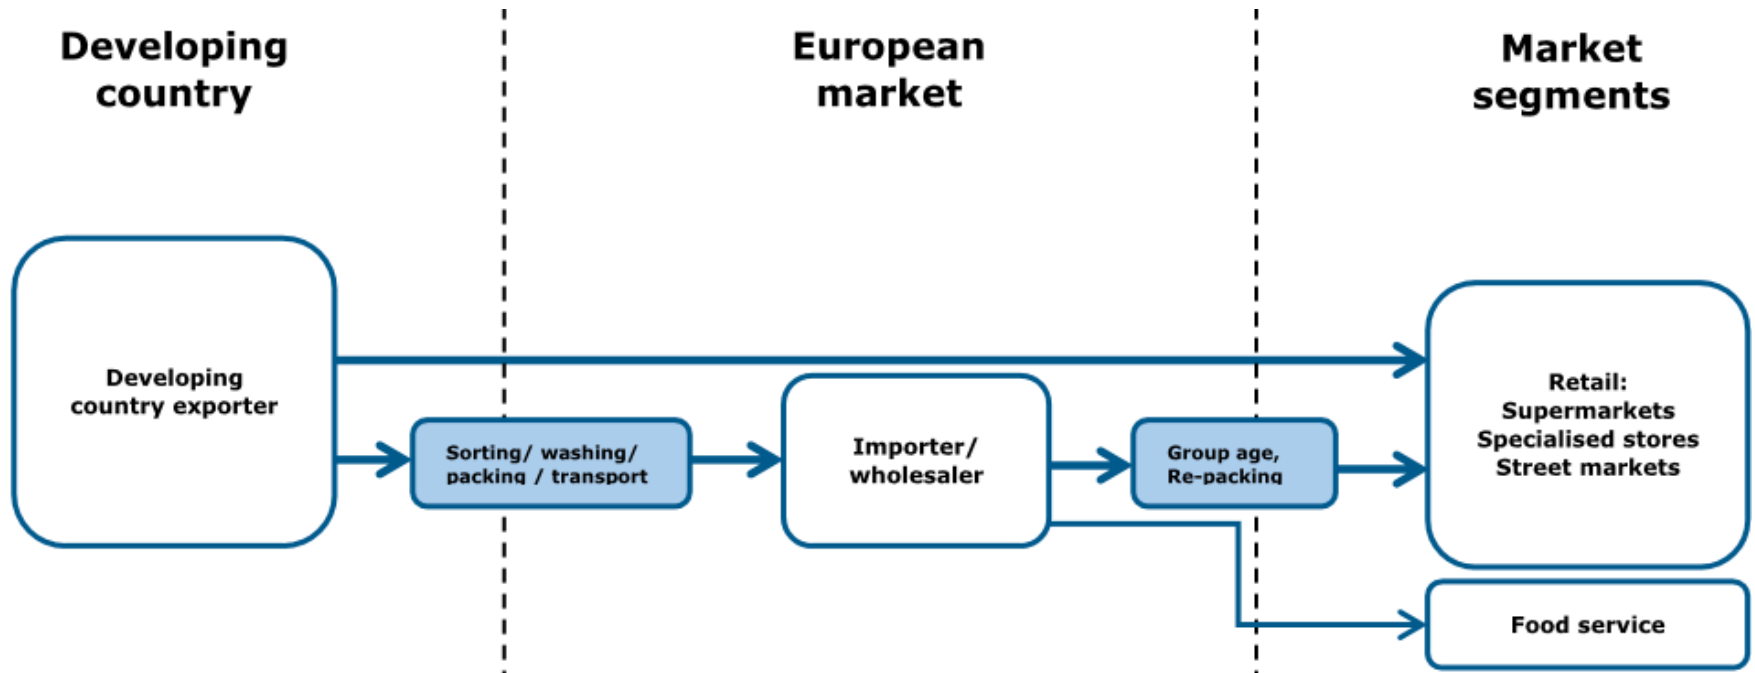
Developing country

European market

Market segments

Developing country exporter

Sorting/ washing/ packing / transport

Importer/ wholesaler

Group age, Re-packing

Retail: Supermarkets Specialised stores Street markets

Food service